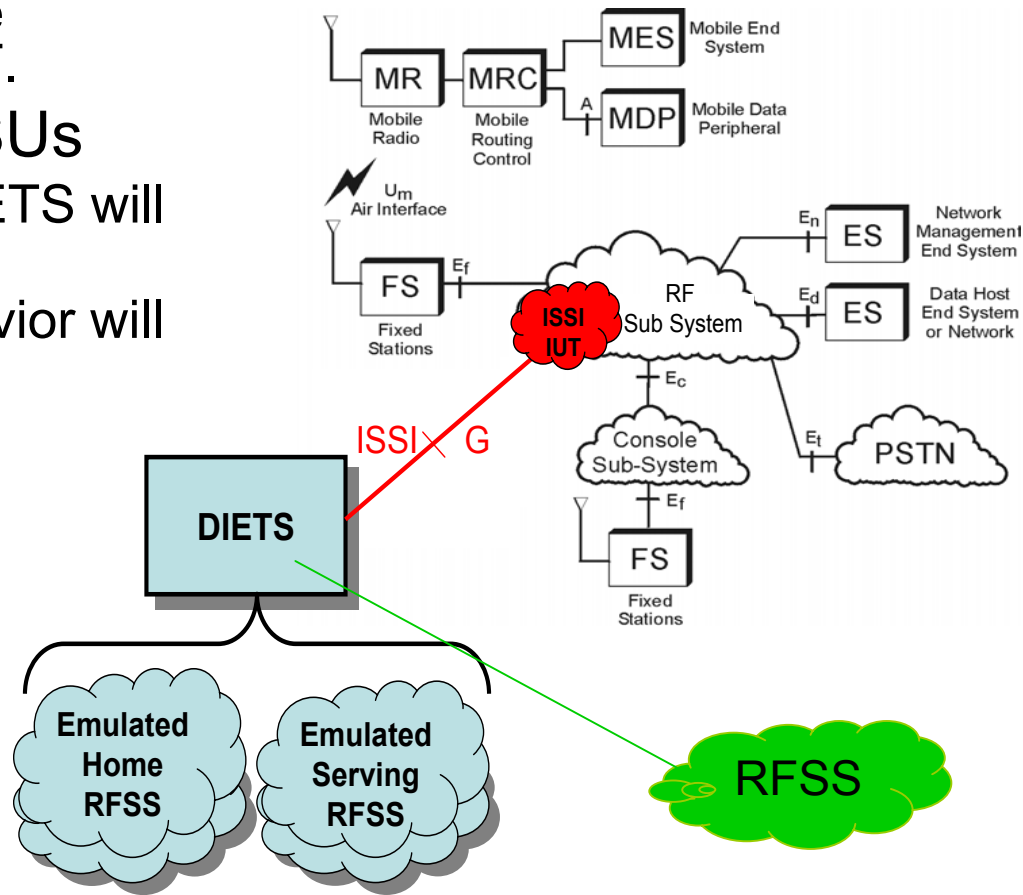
e
.
SUs
ETS will
vior will

MES Mobile End System
MR Mobile Radio
MRC Mobile Routing Control
A
MDP Mobile Data Peripheral
$U_m$ Air Interface
FS Fixed Stations
$E_f$
RF Sub System
ISSI IUT
$E_n$
ES Network Management End System
$E_d$
ES Data Host End System or Network
$E_c$
Console Sub-System
$E_t$
PSTN
$E_f$
FS Fixed Stations
ISSI G
DIETS
Emulated Home RFSS
Emulated Serving RFSS
RFSS